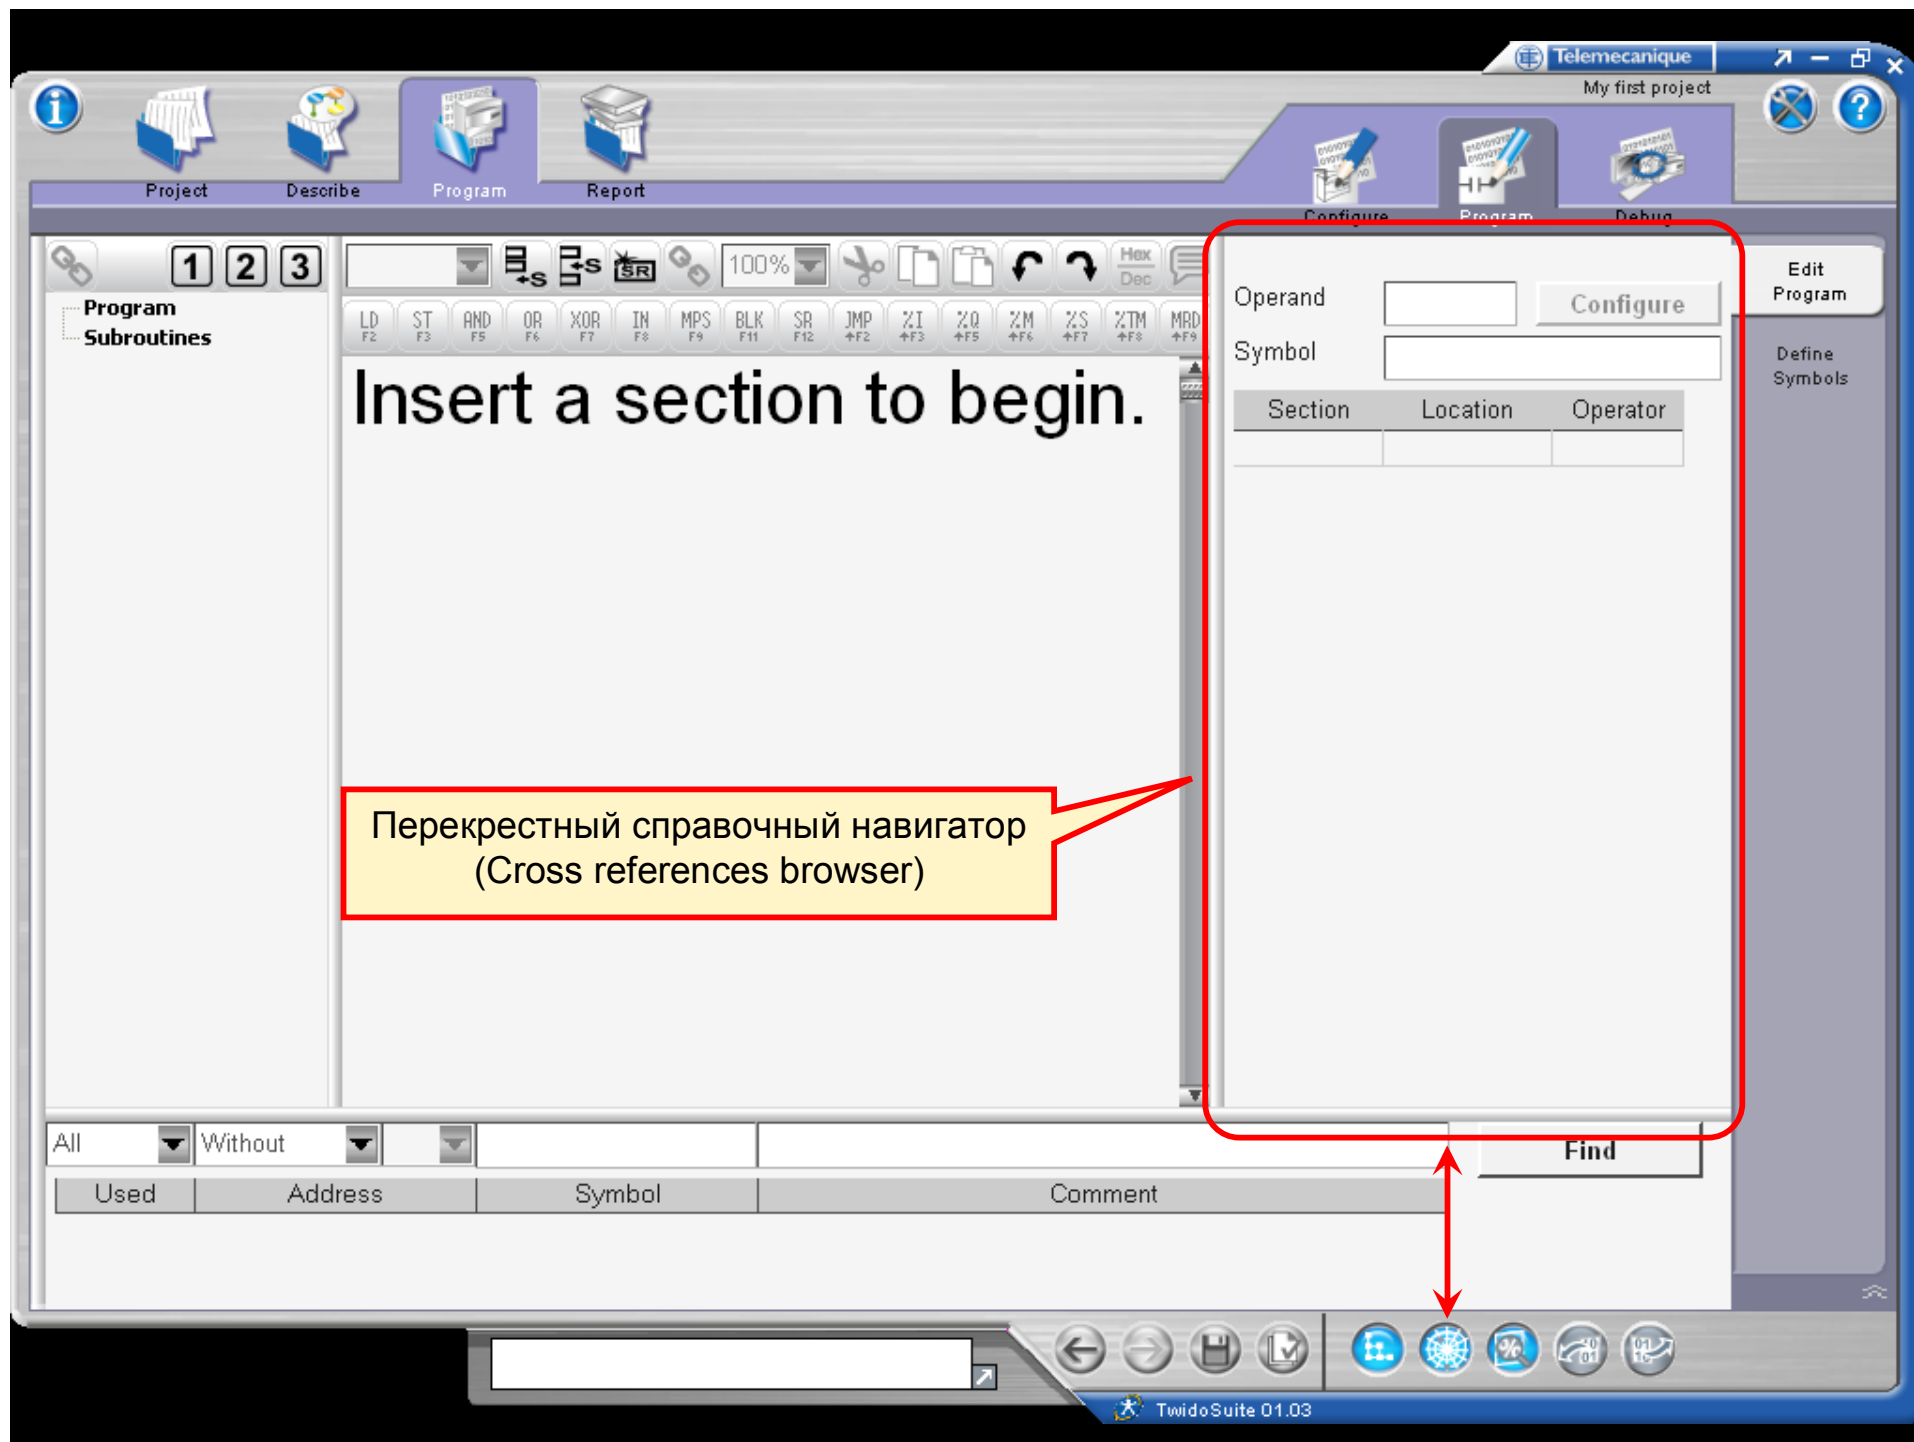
Telemecanique
My first project

Project
Describe
Program
Report

Configure
Program
Debug

1 2 3
Program
Subroutines

100%
Hex
Dec

LD F2
ST F3
AND F5
OR F6
XOR F7
IN F8
MPS F9
BLK F11
SR F12
JMP ⇑F2
%I ⇑F3
%Q ⇑F5
%M ⇑F6
%S ⇑F7
%TM ⇑F8
MRD ⇑F9

Insert a section to begin.

Operand
Configure
Symbol

| Section | Location | Operator |
|---|---|---|
| | | |

Edit Program
Define Symbols

Перекрестный справочный навигатор
(Cross references browser)

All
Without
Find

| Used | Address | Symbol | Comment |
|---|---|---|---|

TwidoSuite 01.03